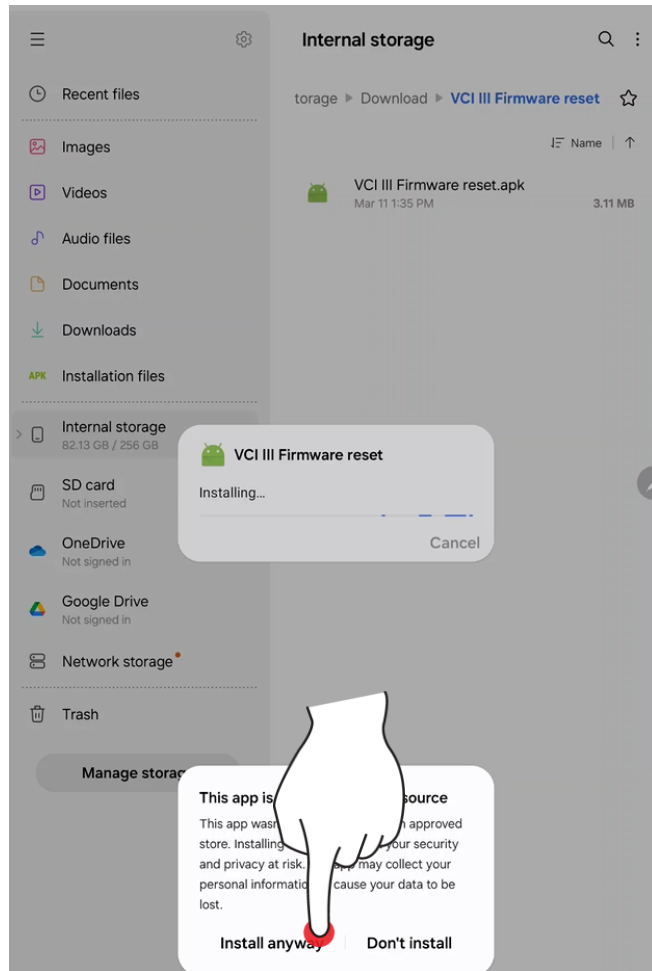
Recent files

Images

Videos

Audio files

Documents

Downloads

APK Installation files

Internal storage
82.13 GB / 256 GB

SD card
Not inserted

OneDrive
Not signed in

Google Drive
Not signed in

Network storage

Trash

Manage storag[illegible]

Internal storage

torage ▸ Download ▸ VCI III Firmware reset

Name

VCI III Firmware reset.apk
Mar 11 1:35 PM 3.11 MB

VCI III Firmware reset

Installing...

Cancel

This app is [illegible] source

This app wasn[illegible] approved store. Installing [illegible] your security and privacy at risk. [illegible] may collect your personal informatio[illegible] cause your data to be lost.

Install anyway

Don't install